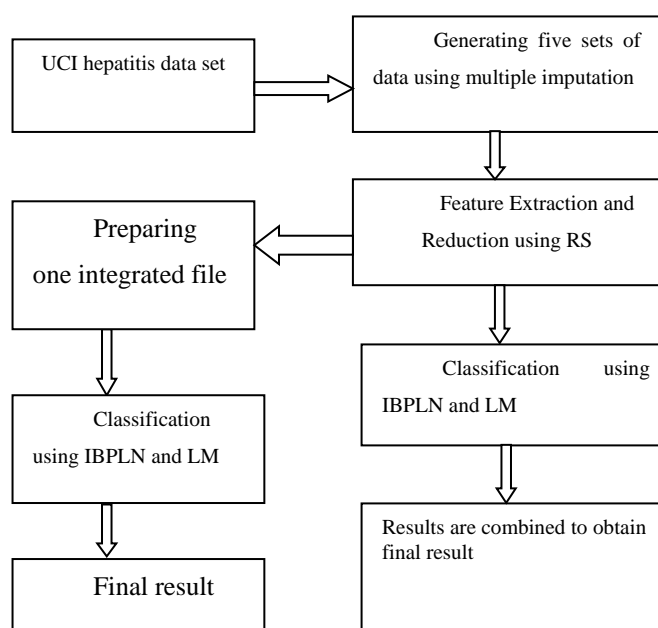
UCI hepatitis data set

Generating five sets of data using multiple imputation

Feature Extraction and Reduction using RS

Preparing one integrated file

Classification using IBPLN and LM

Classification using IBPLN and LM

Results are combined to obtain final result

Final result